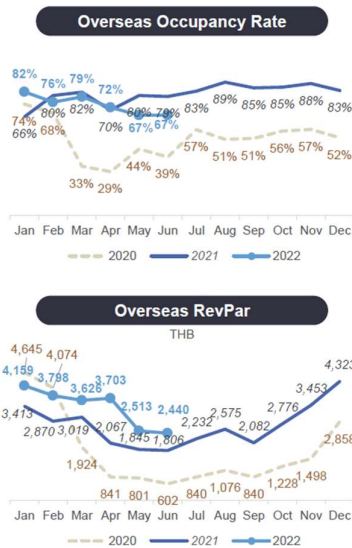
Overseas Occupancy Rate

82% 76% 79% 72%
74% 68%
66% 80% 82% 70% 80% 67% 70% 67% 83% 89% 85% 85% 88% 83%
33% 29% 44% 39% 57% 51% 51% 56% 57% 52%

Jan Feb Mar Apr May Jun Jul Aug Sep Oct Nov Dec

2020 2021 2022

Overseas RevPar

THB

4,645 4,074
4,159 3,798 3,628 3,703
3,413 2,870 3,019 2,067 2,513 2,440
1,845 1,806 2,232 2,575 2,082 2,776 3,453 4,323
1,924
841 801 602 840 1,076 840 1,228 1,498 2,858

Jan Feb Mar Apr May Jun Jul Aug Sep Oct Nov Dec

2020 2021 2022